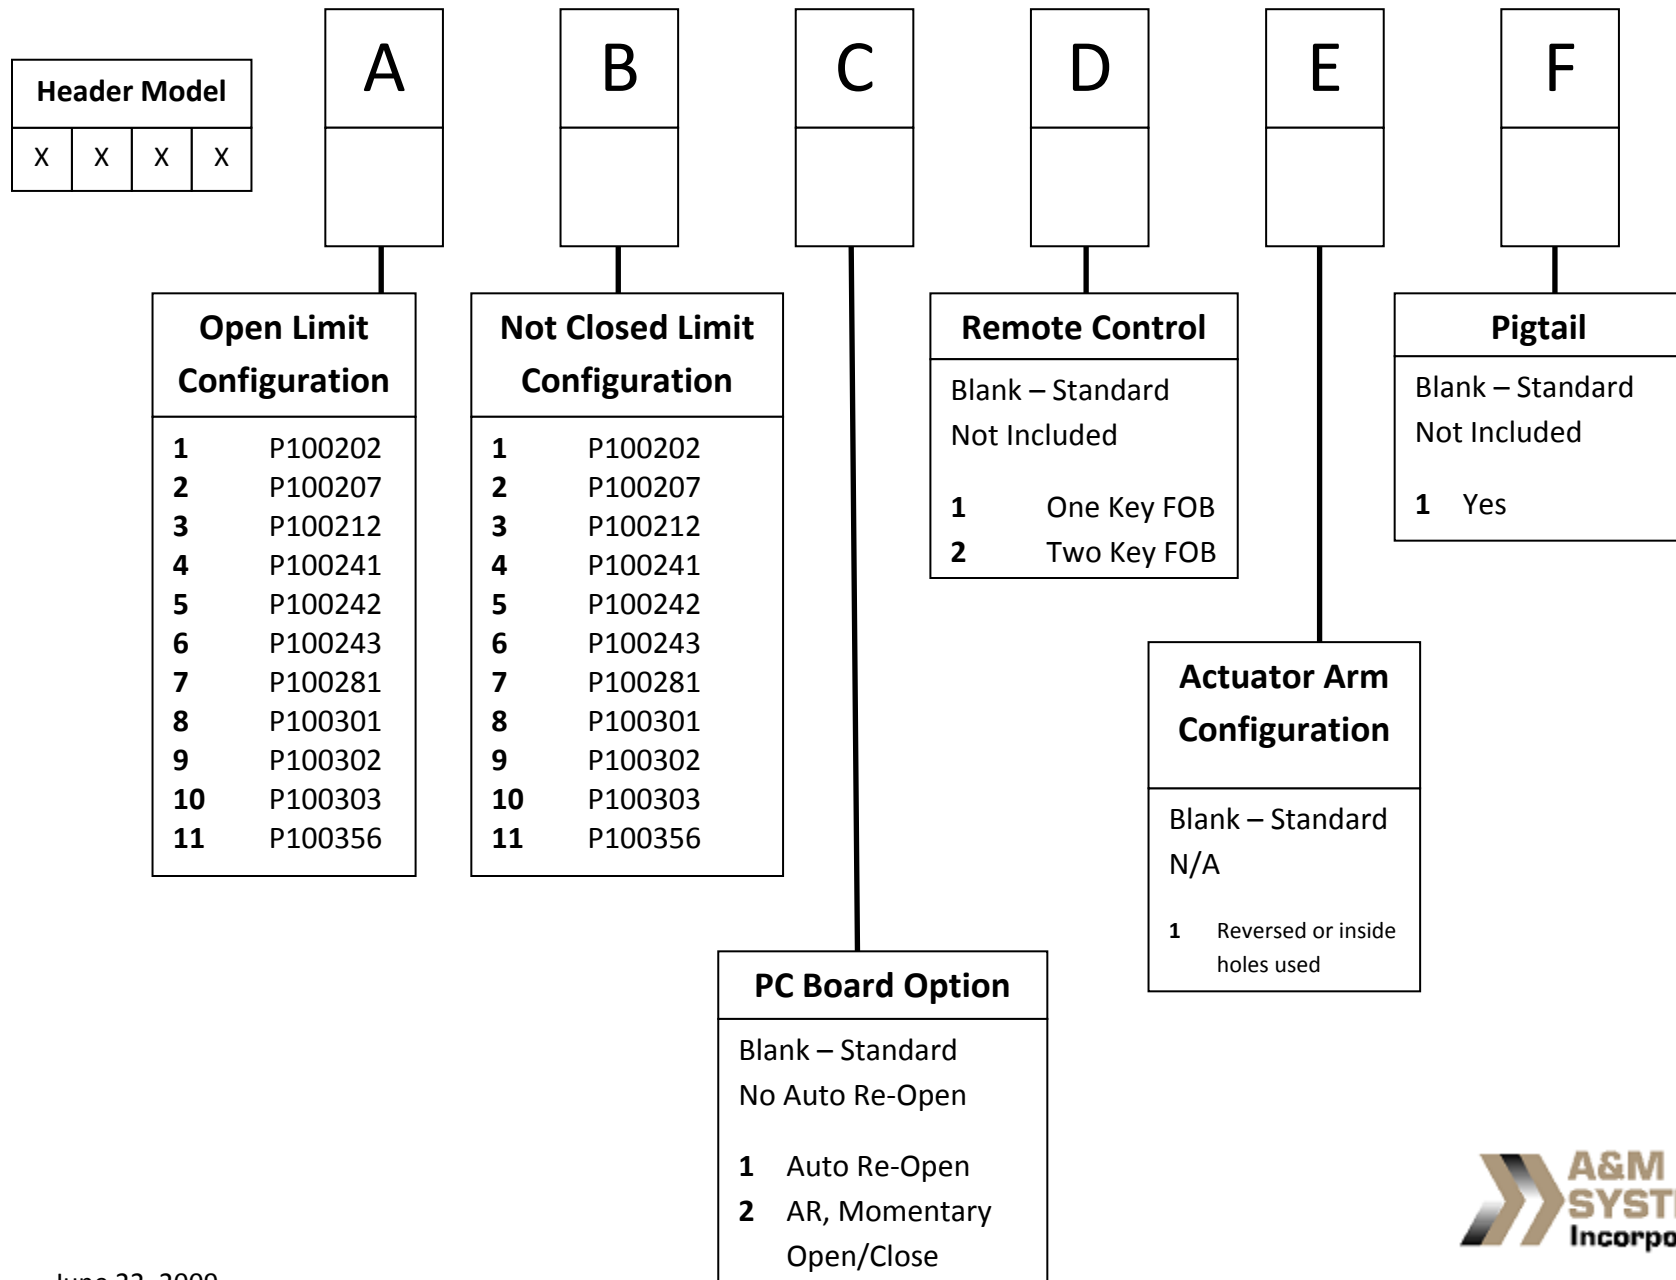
Header Model

X X X X

A B C D E F

Open Limit Configuration

1 P100202
2 P100207
3 P100212
4 P100241
5 P100242
6 P100243
7 P100281
8 P100301
9 P100302
10 P100303
11 P100356

Not Closed Limit Configuration

1 P100202
2 P100207
3 P100212
4 P100241
5 P100242
6 P100243
7 P100281
8 P100301
9 P100302
10 P100303
11 P100356

Remote Control

Blank – Standard
Not Included

1 One Key FOB
2 Two Key FOB

Pigtail

Blank – Standard
Not Included

1 Yes

Actuator Arm Configuration

Blank – Standard
N/A

1 Reversed or inside holes used

PC Board Option

Blank – Standard
No Auto Re-Open

1 Auto Re-Open
2 AR, Momentary Open/Close

June 22, 2009

A&M SYST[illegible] Incorpo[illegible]